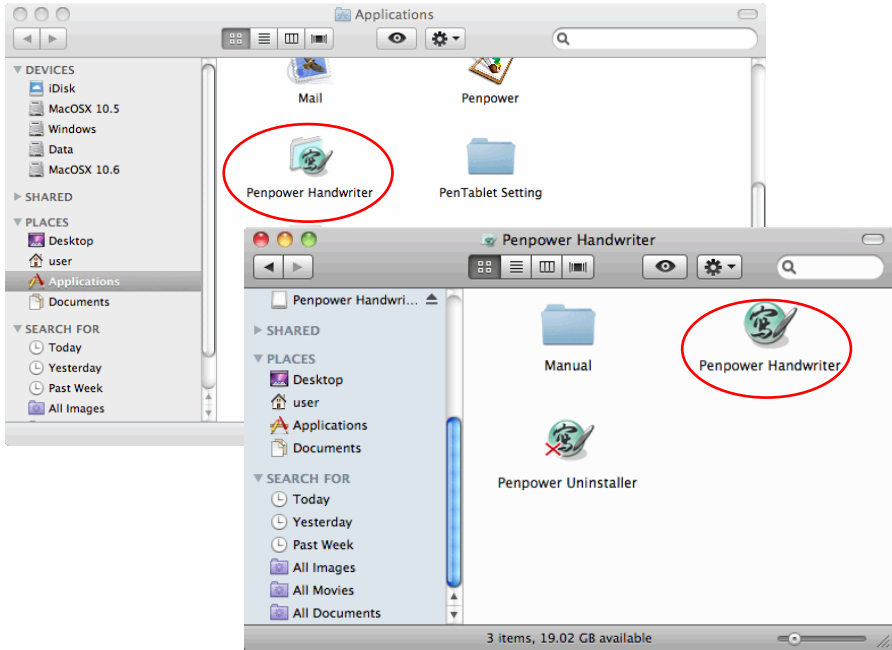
Applications

DEVICES
iDisk
MacOSX 10.5
Windows
Data
MacOSX 10.6
SHARED
PLACES
Desktop
user
Applications
Documents
SEARCH FOR
Today
Yesterday
Past Week
All Images

Mail
Penpower
Penpower Handwriter
PenTablet Setting

Penpower Handwriter

Penpower Handwri...
SHARED
PLACES
Desktop
user
Applications
Documents
SEARCH FOR
Today
Yesterday
Past Week
All Images
All Movies
All Documents

Manual
Penpower Handwriter
Penpower Uninstaller

3 items, 19.02 GB available